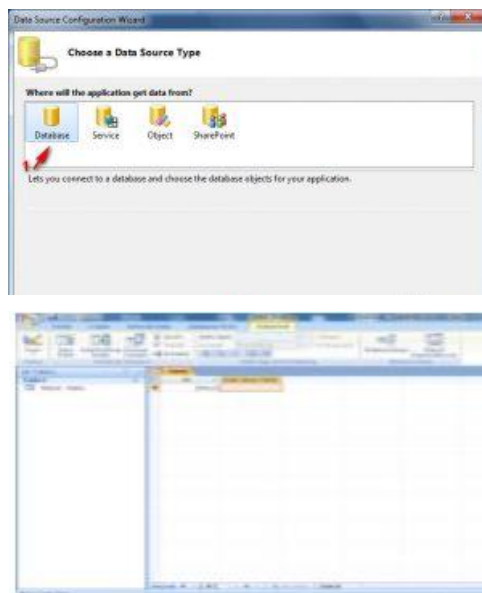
Data Source Configuration Wizard

Choose a Data Source Type

Where will the application get data from?

Database Service Object SharePoint

1

Lets you connect to a database and choose the database objects for your application.

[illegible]